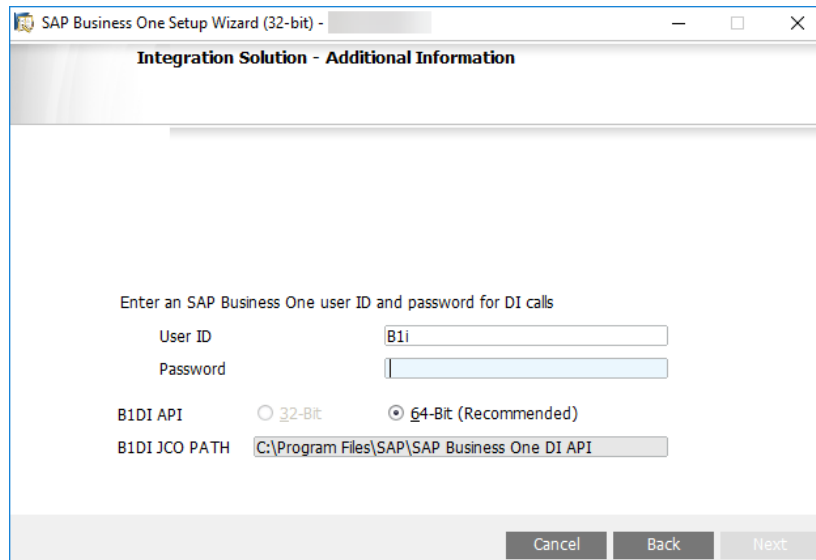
SAP Business One Setup Wizard (32-bit) -

Integration Solution - Additional Information

Enter an SAP Business One user ID and password for DI calls

User ID B1i

Password

B1DI API ○ 32-Bit ⊙ 64-Bit (Recommended)

B1DI JCO PATH C:\Program Files\SAP\SAP Business One DI API

Cancel Back Next